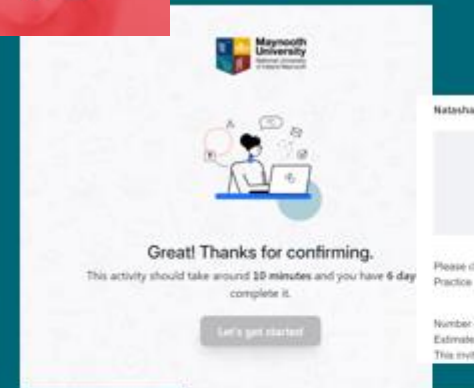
Maynooth University
National University of Ireland Maynooth

Great! Thanks for confirming.
This activity should take around **10 minutes** and you have **6 day** complete it.

Let's get started

Natasha

Please c
Practice

Number
Estimate
This invit